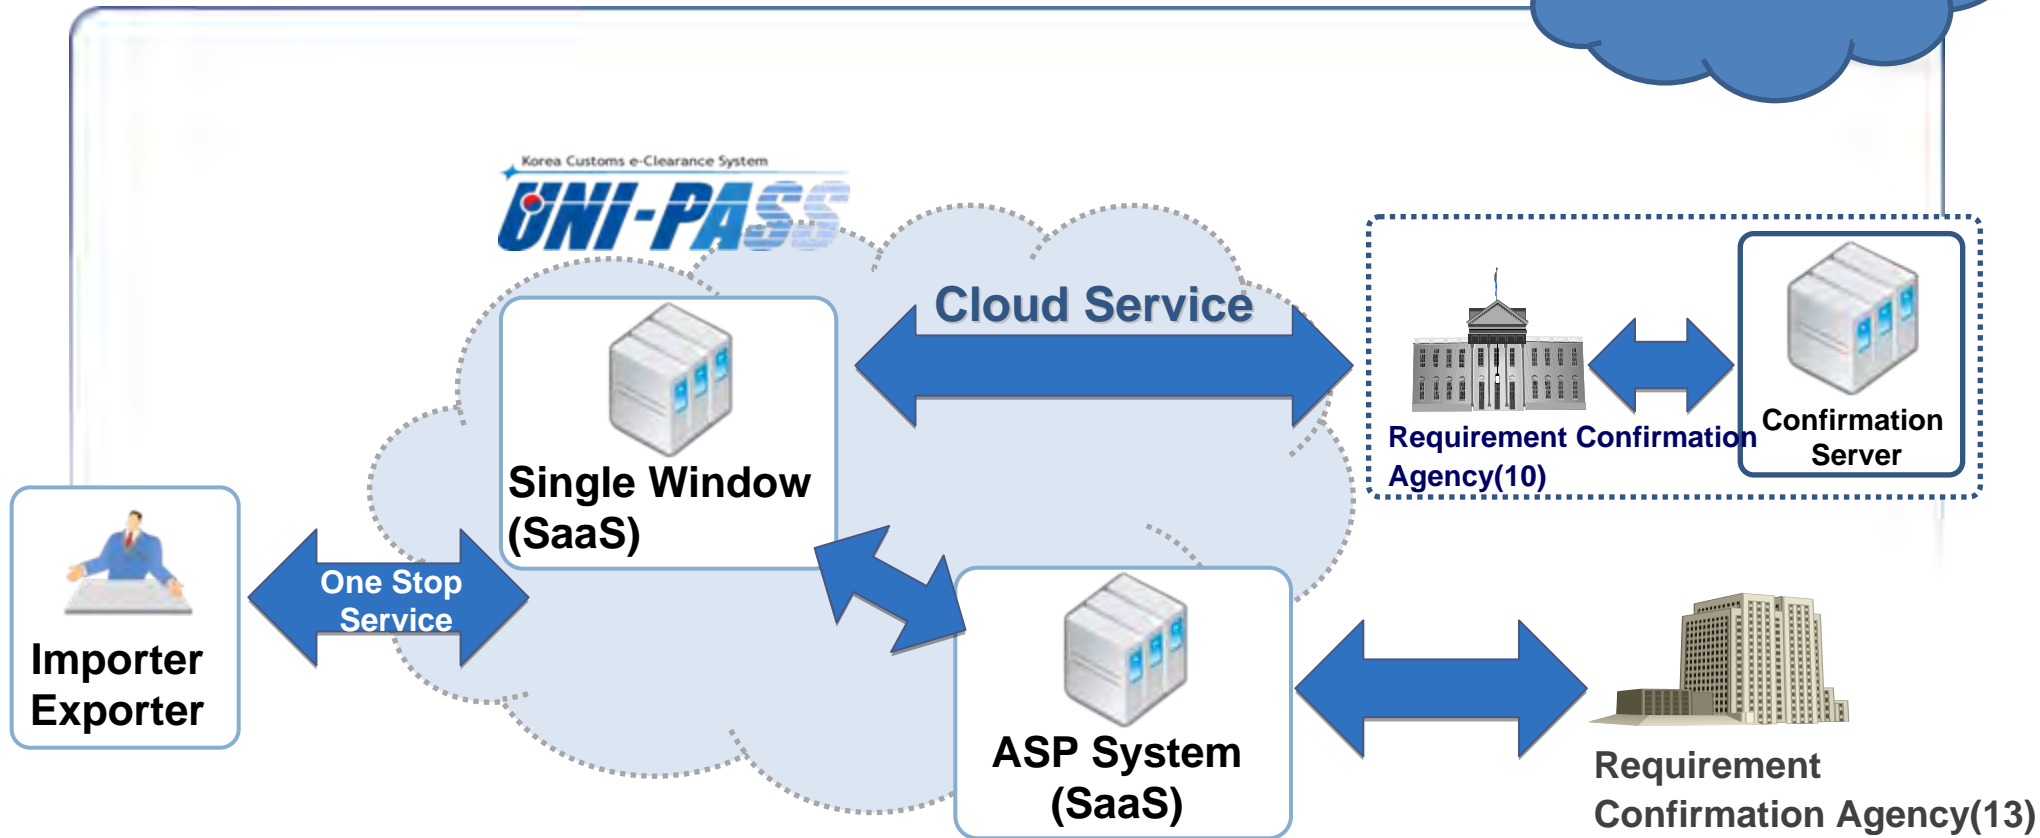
Korea Customs e-Clearance System
UNI-PASS

Cloud Service

Single Window (SaaS)

Requirement Confirmation Agency(10)

Confirmation Server

Importer Exporter

One Stop Service

ASP System (SaaS)

Requirement Confirmation Agency(13)